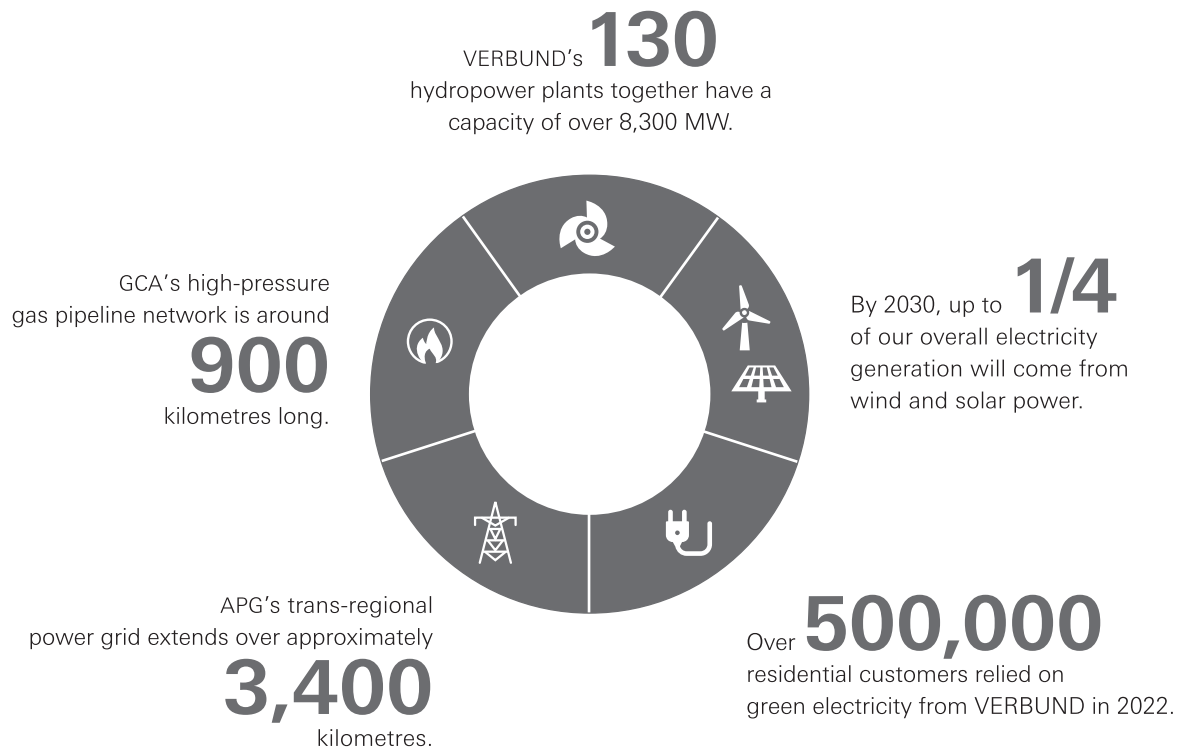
VERBUND's 130 hydropower plants together have a capacity of over 8,300 MW.

GCA's high-pressure gas pipeline network is around 900 kilometres long.

By 2030, up to 1/4 of our overall electricity generation will come from wind and solar power.

APG's trans-regional power grid extends over approximately 3,400 kilometres.

Over 500,000 residential customers relied on green electricity from VERBUND in 2022.